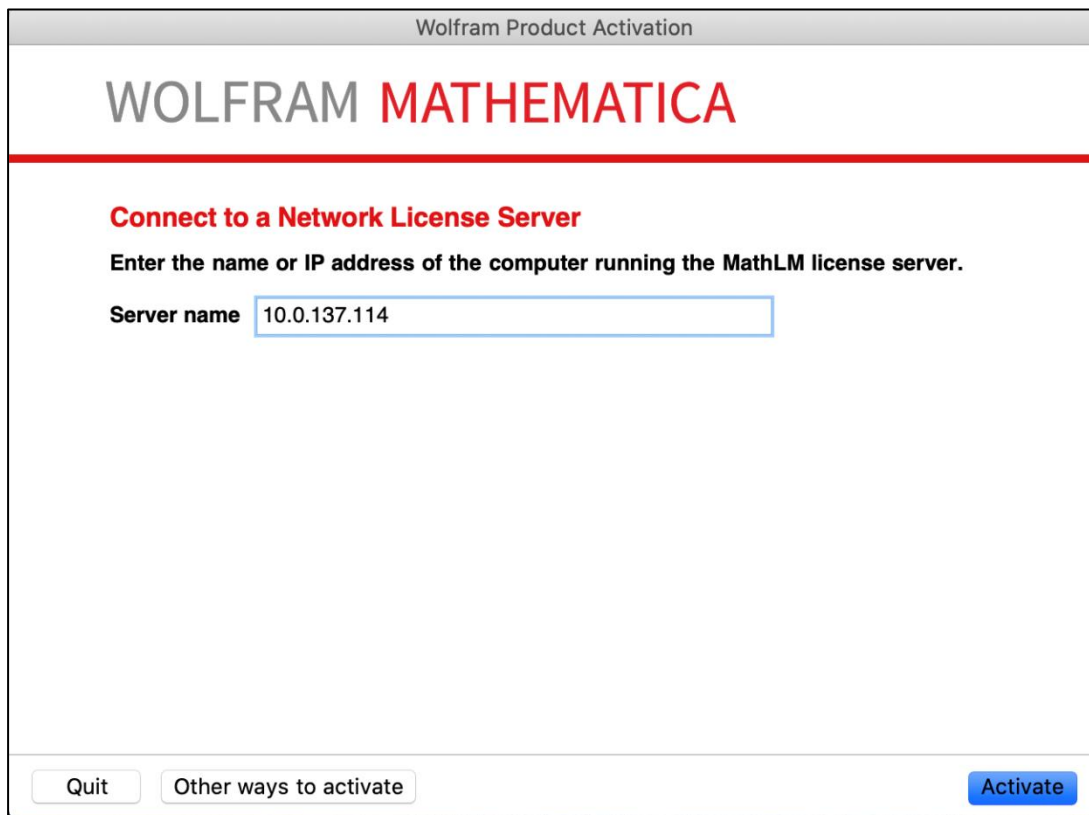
Wolfram Product Activation

WOLFRAM MATHEMATICA

Connect to a Network License Server

Enter the name or IP address of the computer running the MathLM license server.

Server name 10.0.137.114

Quit Other ways to activate Activate